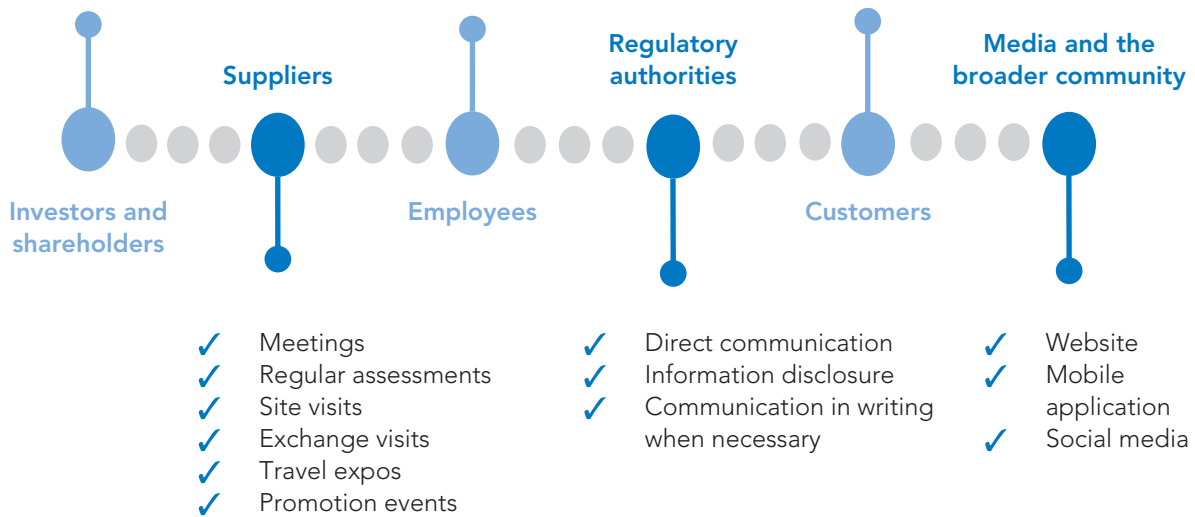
Suppliers

Regulatory authorities

Media and the broader community

Investors and shareholders

Employees

Customers

✓ Meetings
✓ Regular assessments
✓ Site visits
✓ Exchange visits
✓ Travel expos
✓ Promotion events

✓ Direct communication
✓ Information disclosure
✓ Communication in writing when necessary

✓ Website
✓ Mobile application
✓ Social media